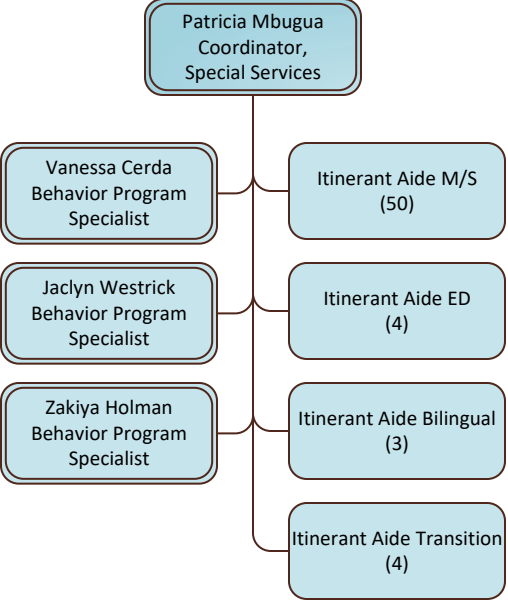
Patricia Mbugua
Coordinator,
Special Services

Vanessa Cerda
Behavior Program
Specialist

Jaclyn Westrick
Behavior Program
Specialist

Zakiya Holman
Behavior Program
Specialist

Itinerant Aide M/S
(50)

Itinerant Aide ED
(4)

Itinerant Aide Bilingual
(3)

Itinerant Aide Transition
(4)